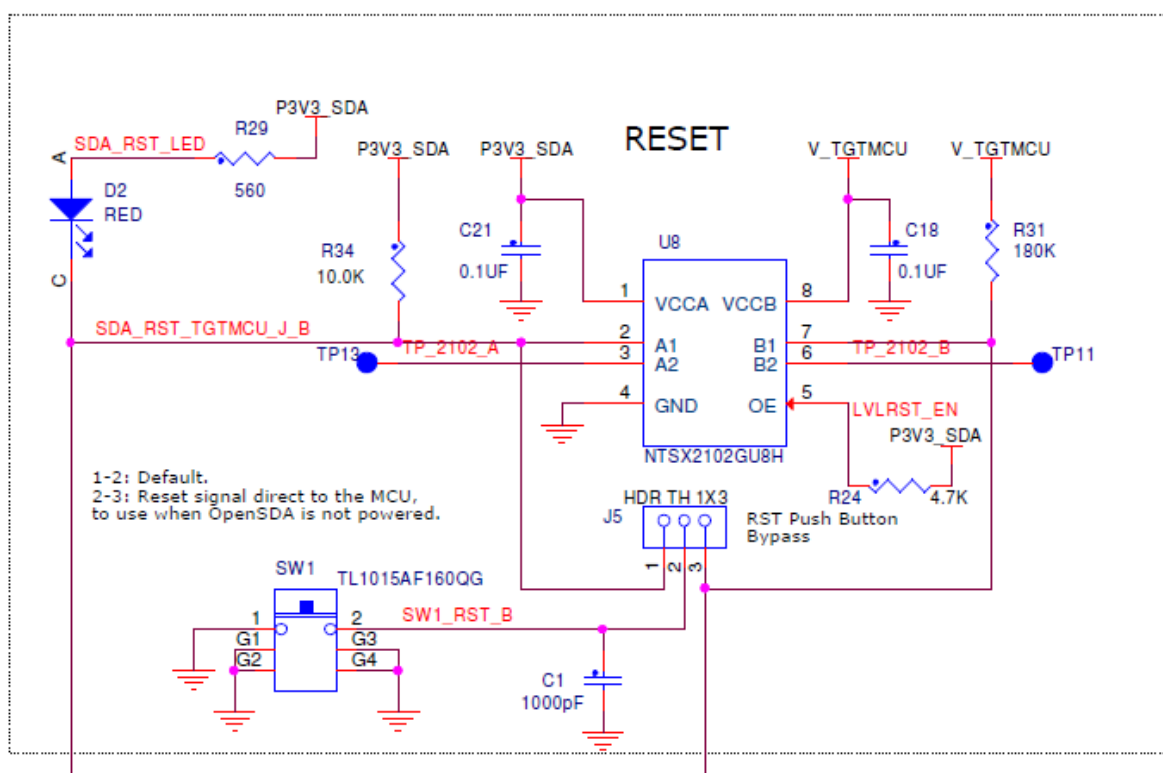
RESET

P3V3_SDA
SDA_RST_LED
R29
560
A
D2
RED
C

P3V3_SDA
R34
10.0K

P3V3_SDA
C21
0.1UF

U8
1 VCCA
2 A1
3 A2
4 GND
VCCB 8
B1 7
B2 6
OE 5
NTSX2102GU8H

V_TGTMCU
C18
0.1UF

V_TGTMCU
R31
180K

SDA_RST_TGTMCU_J_B
TP13
TP_2102_A
TP_2102_B
TP11
LVLRST_EN
P3V3_SDA
R24
4.7K

1-2: Default.
2-3: Reset signal direct to the MCU, to use when OpenSDA is not powered.

HDR TH 1X3
J5
1 2 3
RST Push Button Bypass

SW1
TL1015AF160QG
1
2
G1
G2
G3
G4
SW1_RST_B

C1
1000pF